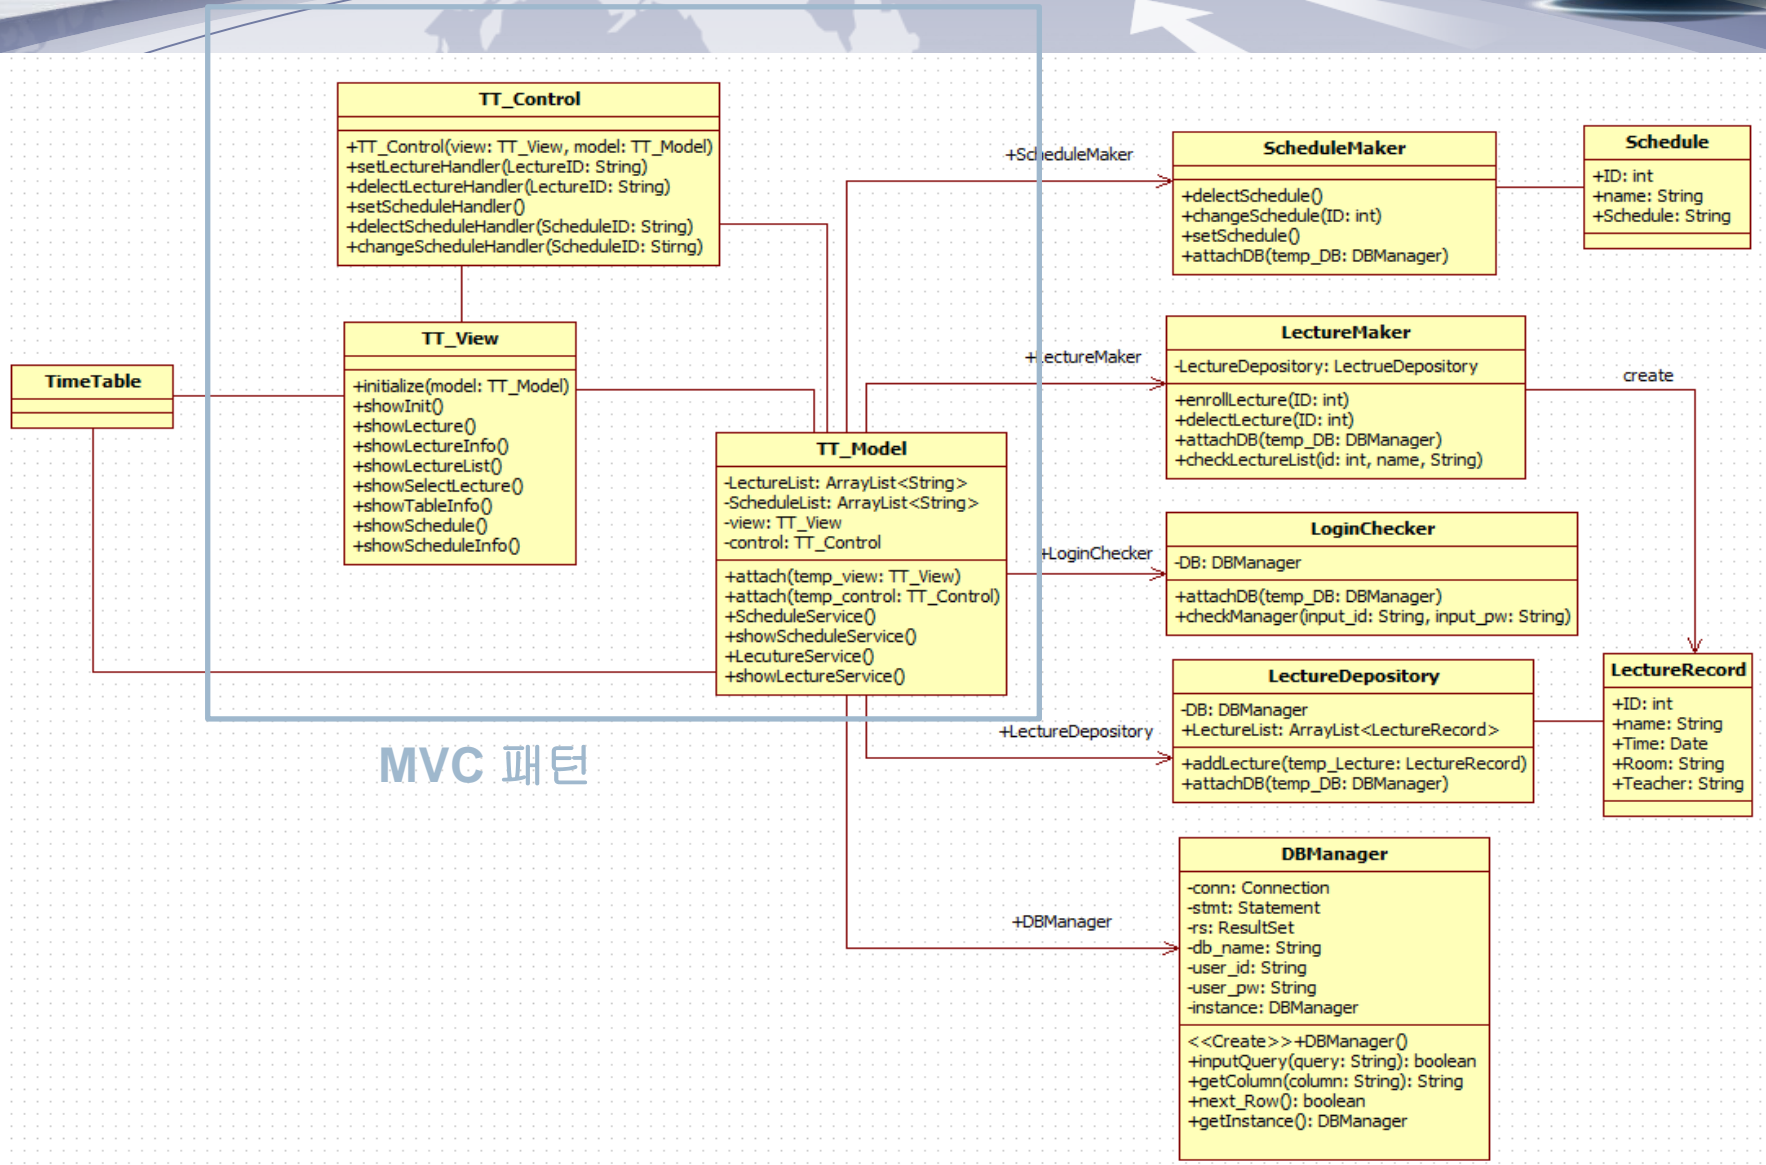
TT_Control

+TT_Control(view: TT_View, model: TT_Model)
+setLectureHandler(LectureID: String)
+delectLectureHandler(LectureID: String)
+setScheduleHandler()
+delectScheduleHandler(ScheduleID: String)
+changeScheduleHandler(ScheduleID: Stirng)

TT_View

+initialize(model: TT_Model)
+showInit()
+showLecture()
+showLectureInfo()
+showLectureList()
+showSelectLecture()
+showTableInfo()
+showSchedule()
+showScheduleInfo()

TimeTable

TT_Model

-LectureList: ArrayList<String>
-ScheduleList: ArrayList<String>
-view: TT_View
-control: TT_Control

+attach(temp_view: TT_View)
+attach(temp_control: TT_Control)
+ScheduleService()
+showScheduleService()
+LecutureService()
+showLectureService()

MVC 패턴

+ScheduleMaker

ScheduleMaker

+delectSchedule()
+changeSchedule(ID: int)
+setSchedule()
+attachDB(temp_DB: DBManager)

Schedule

+ID: int
+name: String
+Schedule: String

+LectureMaker

LectureMaker

-LectureDepository: LectrueDepository

+enrollLecture(ID: int)
+delectLecture(ID: int)
+attachDB(temp_DB: DBManager)
+checkLectureList(id: int, name, String)

create

+LoginChecker

LoginChecker

-DB: DBManager

+attachDB(temp_DB: DBManager)
+checkManager(input_id: String, input_pw: String)

+LectureDepository

LectureDepository

-DB: DBManager
+LectureList: ArrayList<LectureRecord>

+addLecture(temp_Lecture: LectureRecord)
+attachDB(temp_DB: DBManager)

LectureRecord

+ID: int
+name: String
+Time: Date
+Room: String
+Teacher: String

+DBManager

DBManager

-conn: Connection
-stmt: Statement
-rs: ResultSet
-db_name: String
-user_id: String
-user_pw: String
-instance: DBManager

<<Create>>+DBManager()
+inputQuery(query: String): boolean
+getColumn(column: String): String
+next_Row(): boolean
+getInstance(): DBManager